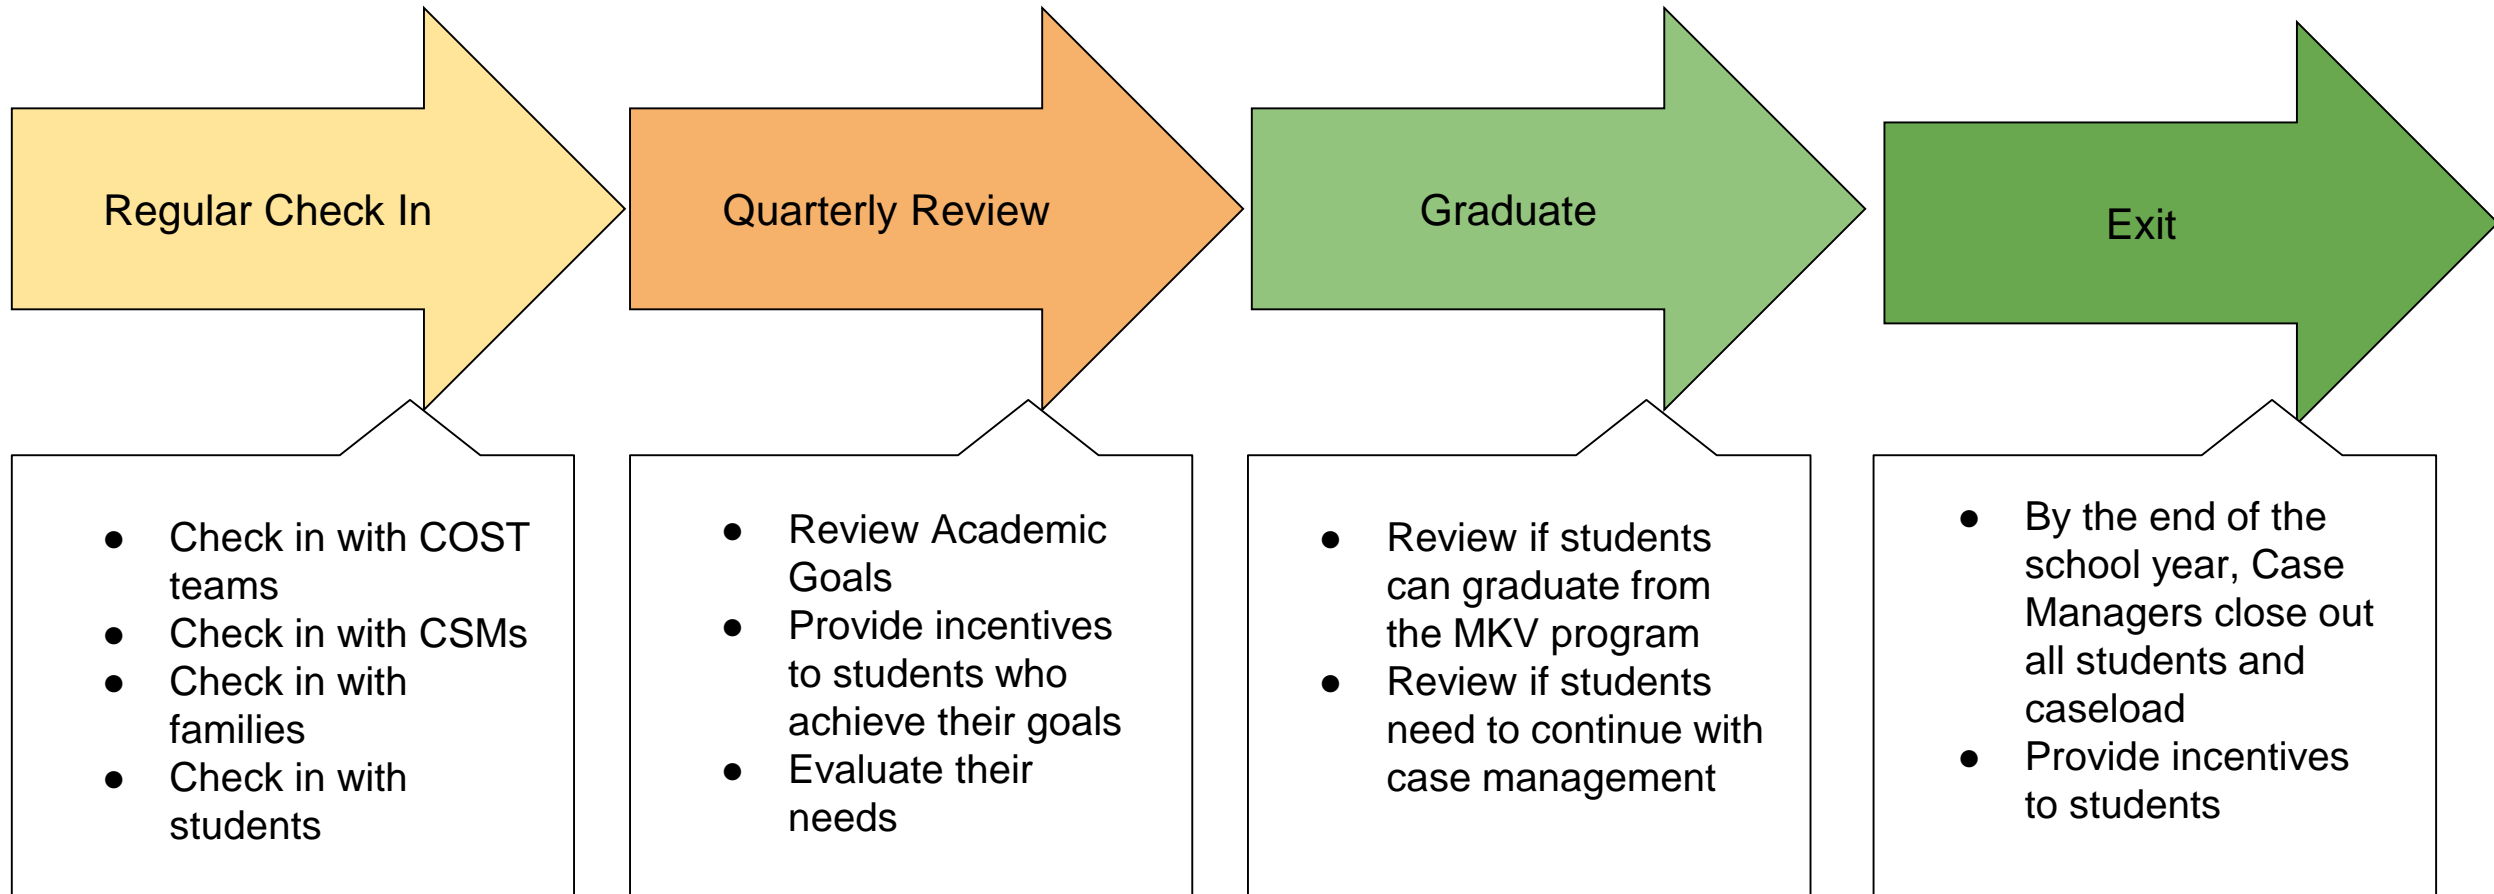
Regular Check In

Quarterly Review

Graduate

Exit

- Check in with COST teams
- Check in with CSMs
- Check in with families
- Check in with students

- Review Academic Goals
- Provide incentives to students who achieve their goals
- Evaluate their needs

- Review if students can graduate from the MKV program
- Review if students need to continue with case management

- By the end of the school year, Case Managers close out all students and caseload
- Provide incentives to students